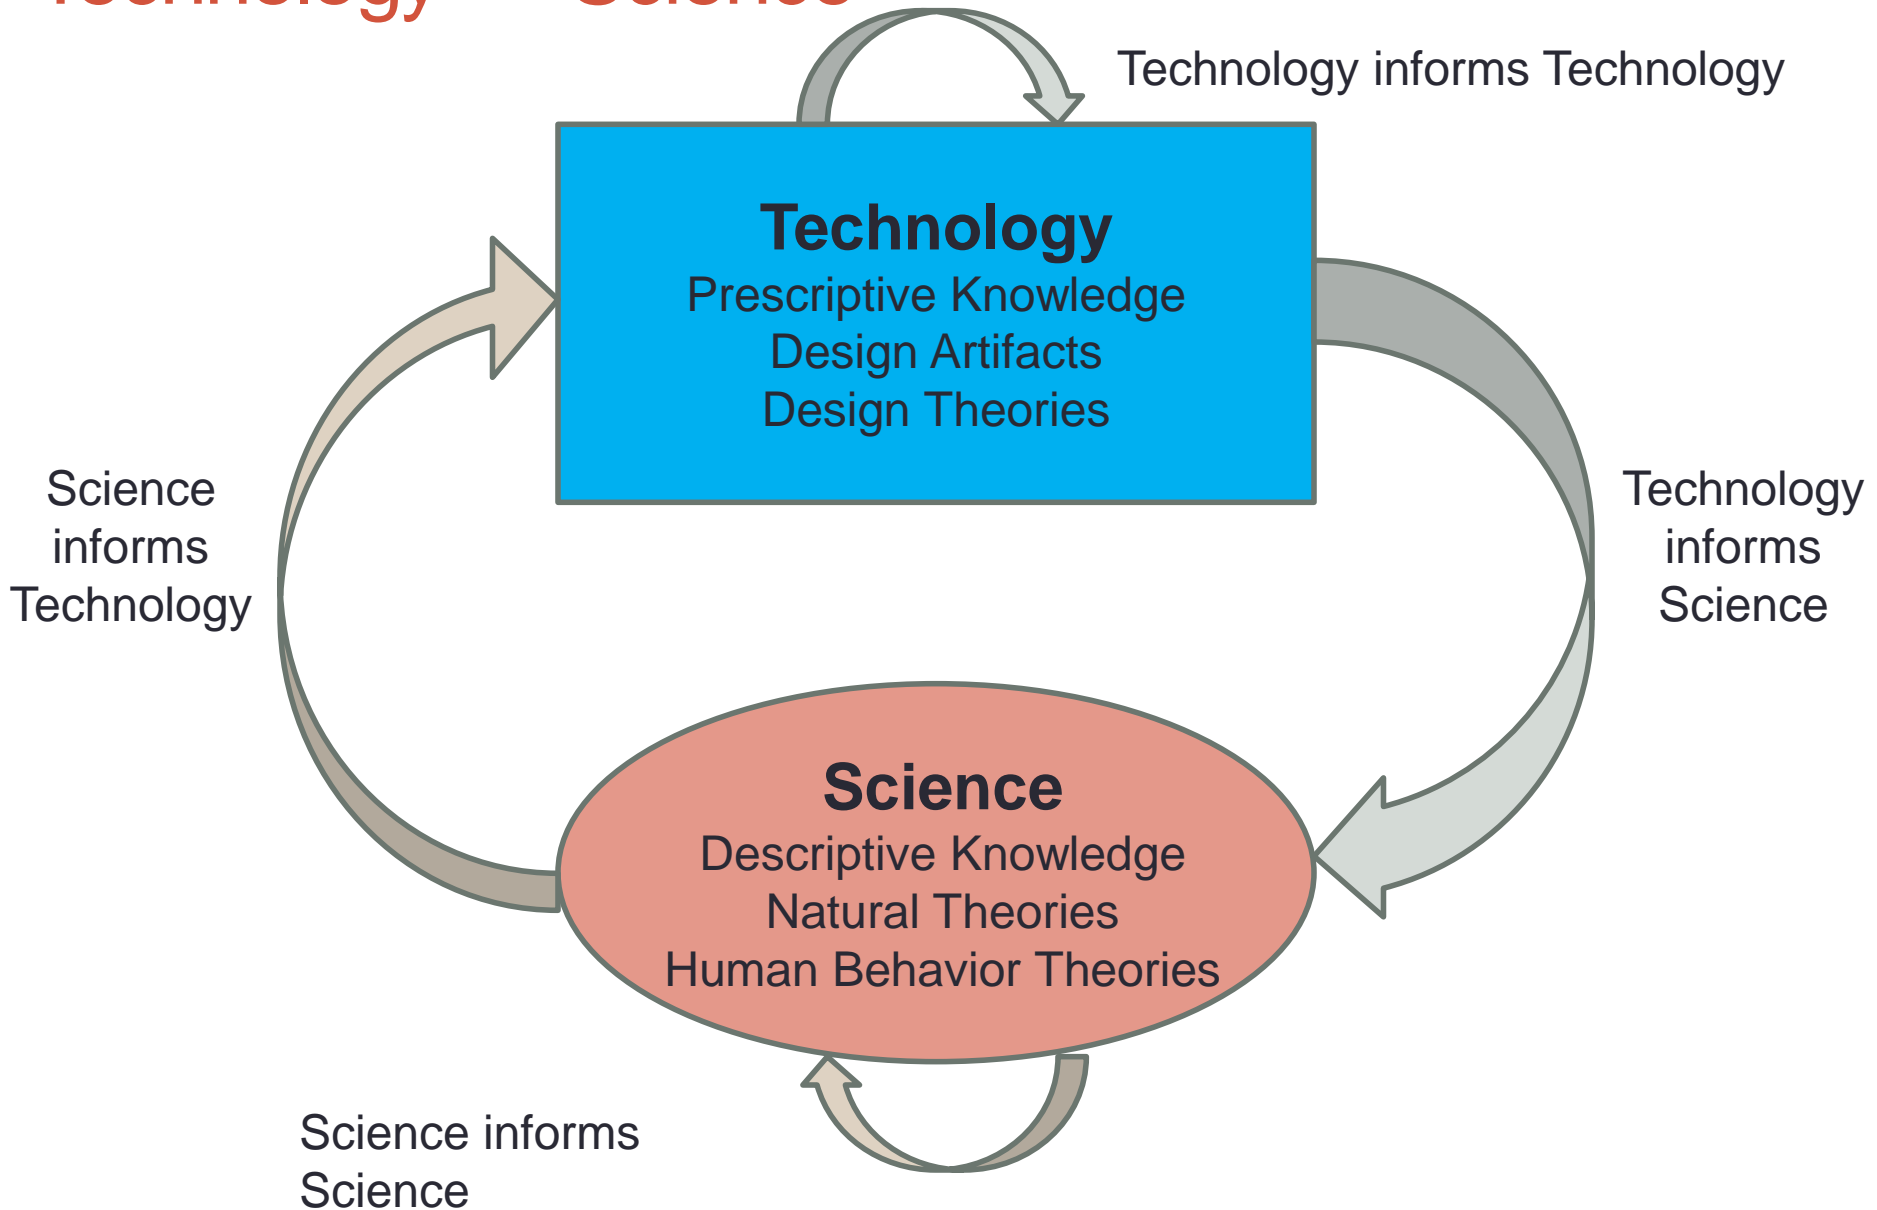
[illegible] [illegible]

Technology informs Technology

Technology
Prescriptive Knowledge
Design Artifacts
Design Theories

Science informs Technology

Technology informs Science

Science
Descriptive Knowledge
Natural Theories
Human Behavior Theories

Science informs Science